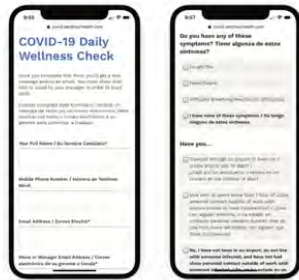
9:57

COVID-19 Daily Wellness Check

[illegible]

Your Full Name / Su Nombre Completo*

Mobile Phone Number / Número de Teléfono Móvil

Email Address / Correo Electrónico*

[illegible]

9:57

Do you have any of these symptoms? Tiene algunos de estos síntomas?

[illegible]

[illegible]

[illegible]

I have none of these symptoms / No tengo ninguno de estos síntomas

Have you...

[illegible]

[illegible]

No, I have not been to an airport, do not live with someone infected, and have not had close personal contact outside of work with someone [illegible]